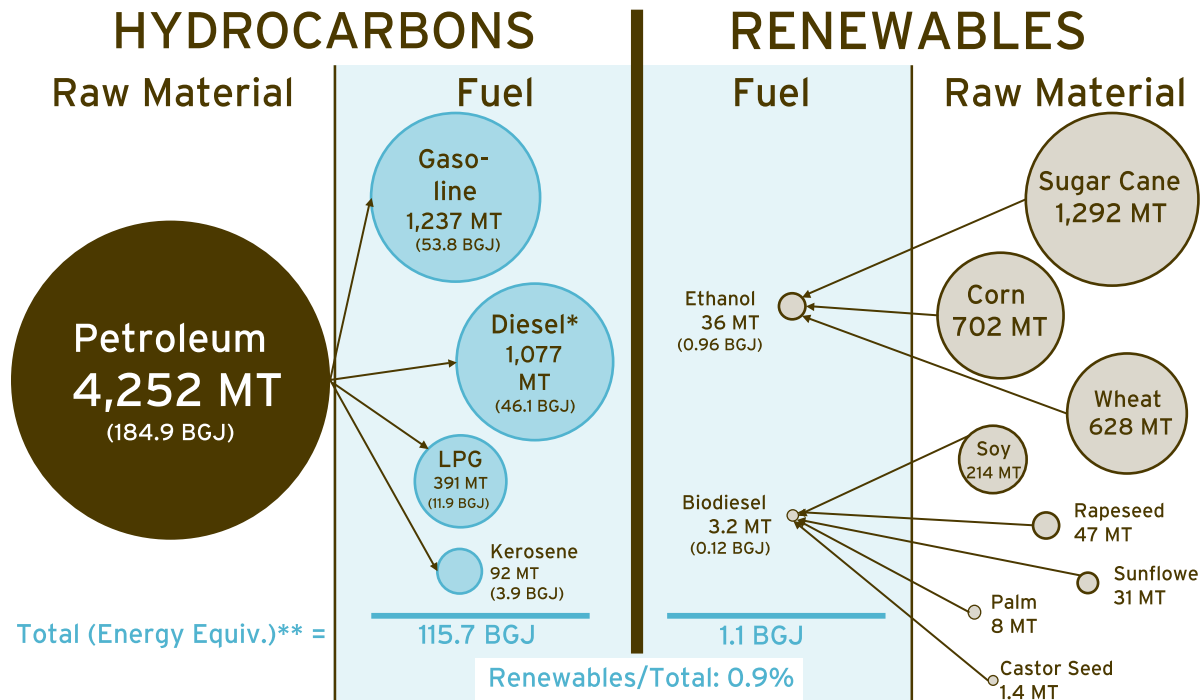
HYDROCARBONS

RENEWABLES

Raw Material

Fuel

Fuel

Raw Material

Petroleum
4,252 MT
(184.9 BGJ)

Gasoline
1,237 MT
(53.8 BGJ)

Diesel*
1,077
MT
(46.1 BGJ)

LPG
391 MT
(11.9 BGJ)

Kerosene
92 MT
(3.9 BGJ)

Ethanol
36 MT
(0.96 BGJ)

Biodiesel
3.2 MT
(0.12 BGJ)

Sugar Cane
1,292 MT

Corn
702 MT

Wheat
628 MT

Soy
214 MT

Rapeseed
47 MT

Sunflowe
31 MT

Palm
8 MT

Castor Seed
1.4 MT

Total (Energy Equiv.)** =

115.7 BGJ

1.1 BGJ

Renewables/Total: 0.9%